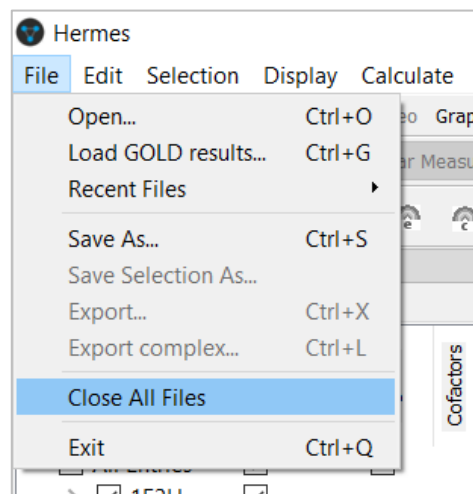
Hermes

File Edit Selection Display Calculate

Open... Ctrl+O
Load GOLD results... Ctrl+G
Recent Files
Save As... Ctrl+S
Save Selection As...
Export... Ctrl+X
Export complex... Ctrl+L
Close All Files
Exit Ctrl+Q

eo Grap
r Measu
Cofactors